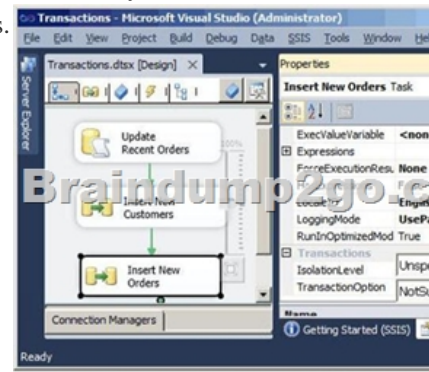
Transactions - Microsoft Visual Studio (Administrator)
File Edit View Project Build Debug Data SSIS Tools Window He
Server Explorer
Transactions.dtsx [Design] ×
Update Recent Orders
Insert New Customers
Insert New Orders
Connection Managers
Properties
Insert New Orders Task
ExecValueVariable <non
Expressions
ForceExecutionResu None
LocaleID Engli
LoggingMode UsePa
RunInOptimizedMod True
Transactions
IsolationLevel Unsp
TransactionOption NotSu
Name
Getting Started (SSIS)
Ready
Braindump2go.c